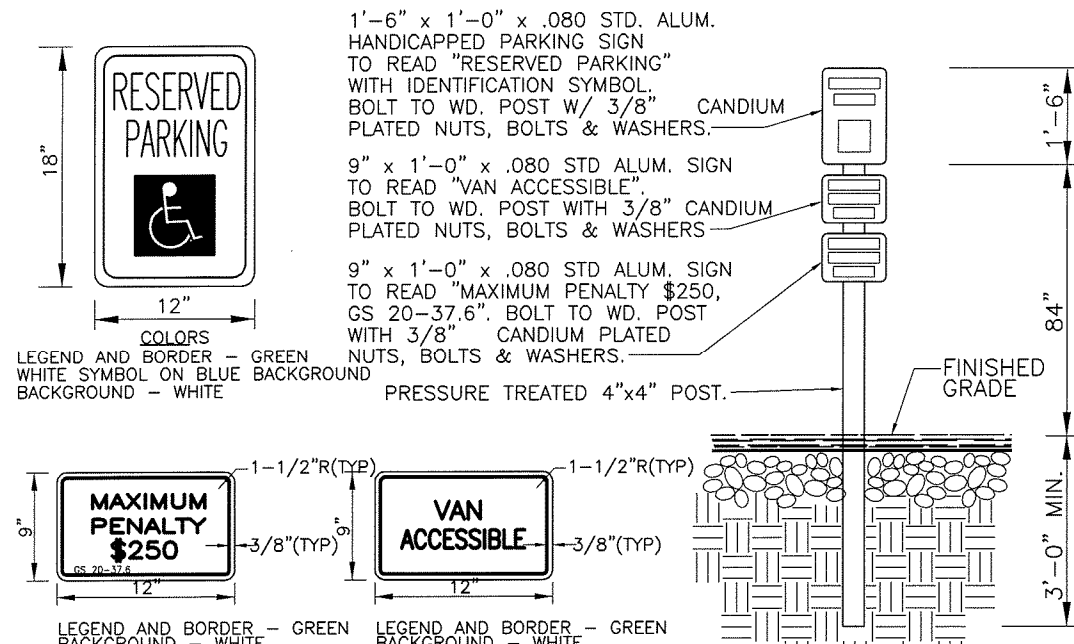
RESERVED PARKING

18"

12"

COLORS
LEGEND AND BORDER – GREEN
WHITE SYMBOL ON BLUE BACKGROUND
BACKGROUND – WHITE

1'–6" x 1'–0" x .080 STD. ALUM. HANDICAPPED PARKING SIGN TO READ "RESERVED PARKING" WITH IDENTIFICATION SYMBOL. BOLT TO WD. POST W/ 3/8" CANDIUM PLATED NUTS, BOLTS & WASHERS.

9" x 1'–0" x .080 STD ALUM. SIGN TO READ "VAN ACCESSIBLE". BOLT TO WD. POST WITH 3/8" CANDIUM PLATED NUTS, BOLTS & WASHERS

9" x 1'–0" x .080 STD ALUM. SIGN TO READ "MAXIMUM PENALTY $250, GS 20–37.6". BOLT TO WD. POST WITH 3/8" CANDIUM PLATED NUTS, BOLTS & WASHERS.

PRESSURE TREATED 4"x4" POST.

1'–6"

84"

FINISHED GRADE

3'–0" MIN.

MAXIMUM PENALTY $250
GS 20–37.6

9"

12"

1–1/2"R(TYP)

3/8"(TYP)

LEGEND AND BORDER – GREEN
BACKGROUND – WHITE

VAN ACCESSIBLE

9"

12"

1–1/2"R(TYP)

3/8"(TYP)

LEGEND AND BORDER – GREEN
BACKGROUND – WHITE